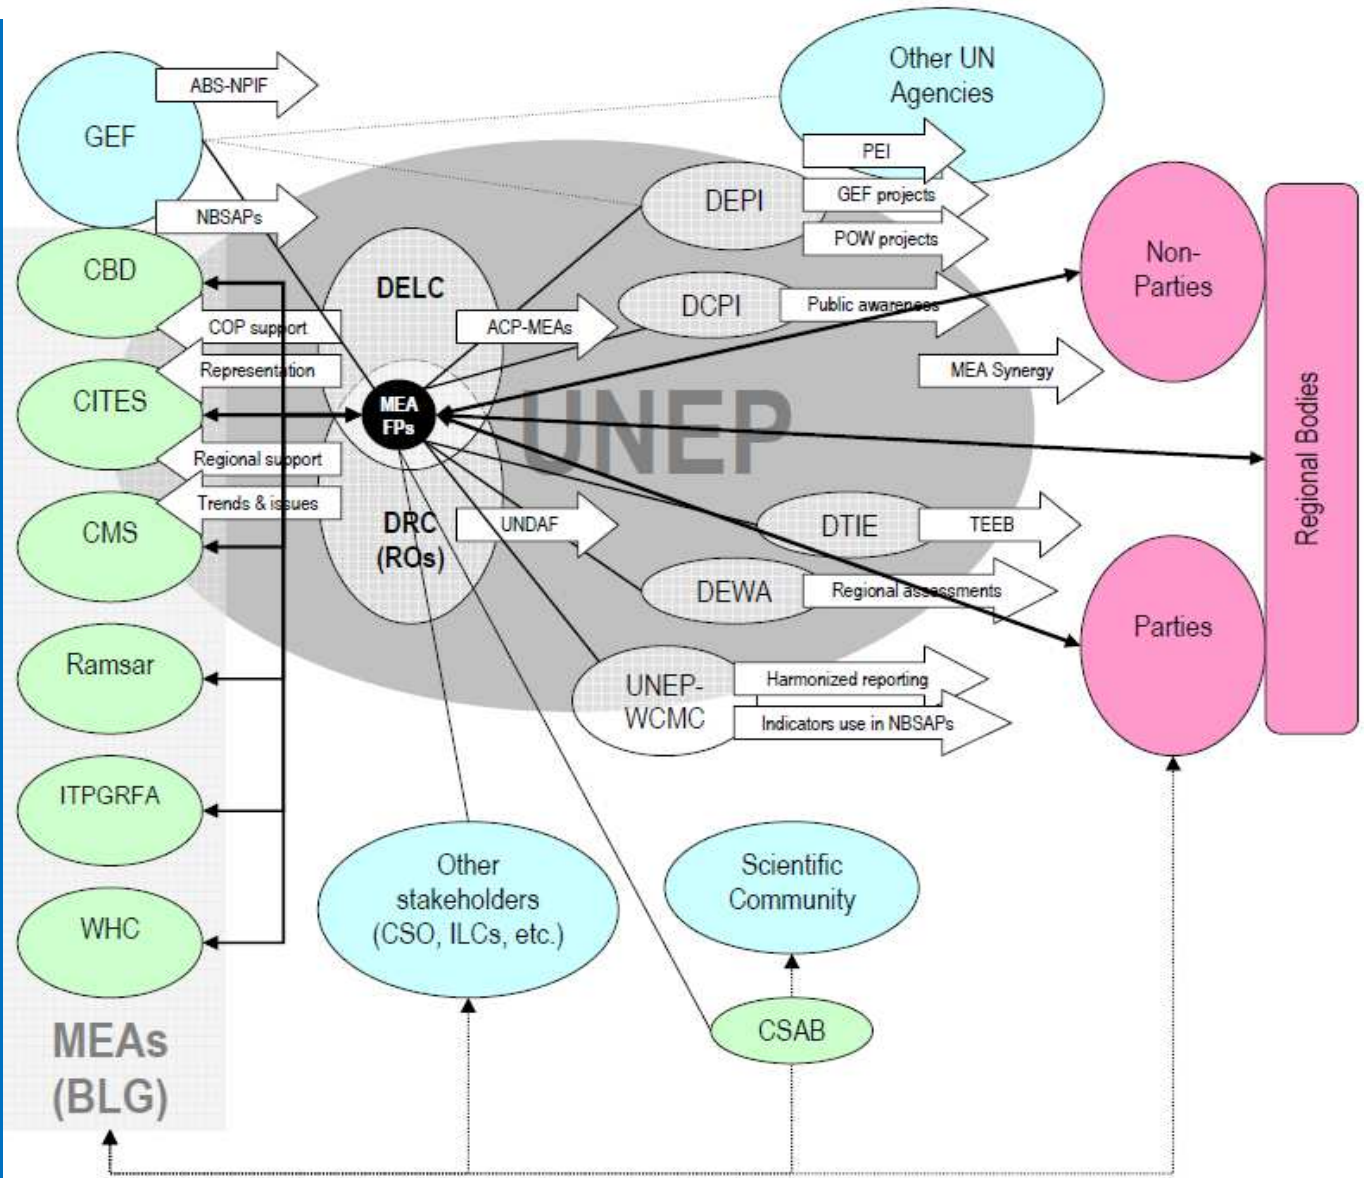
GEF

ABS-NPIF

NBSAPs

Other UN Agencies

PEI

GEF projects

POW projects

DEPI

DCPI

Public awareness

DELC

ACP-MEAs

MEA Synergy

Non-Parties

Regional Bodies

CBD

COP support

Representation

CITES

MEA FPs

UNEP

Regional support

Trends & issues

CMS

DRC (ROs)

UNDAF

DTIE

TEEB

DEWA

Regional assessments

Parties

Ramsar

UNEP-WCMC

Harmonized reporting

Indicators use in NBSAPs

ITPGRFA

WHC

Other stakeholders (CSO, ILCs, etc.)

Scientific Community

CSAB

MEAs (BLG)